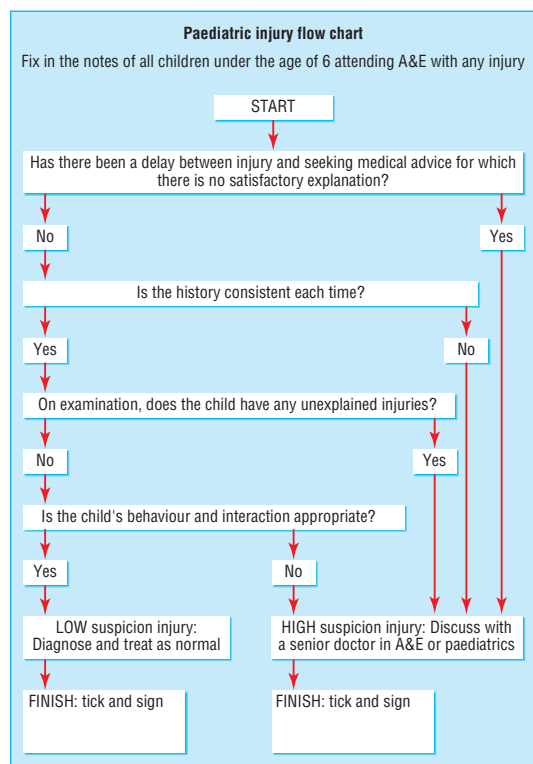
**Paediatric injury flow chart**

Fix in the notes of all children under the age of 6 attending A&E with any injury

START

Has there been a delay between injury and seeking medical advice for which there is no satisfactory explanation?

No

Yes

Is the history consistent each time?

Yes

No

On examination, does the child have any unexplained injuries?

No

Yes

Is the child's behaviour and interaction appropriate?

Yes

No

LOW suspicion injury: Diagnose and treat as normal

HIGH suspicion injury: Discuss with a senior doctor in A&E or paediatrics

FINISH: tick and sign

FINISH: tick and sign